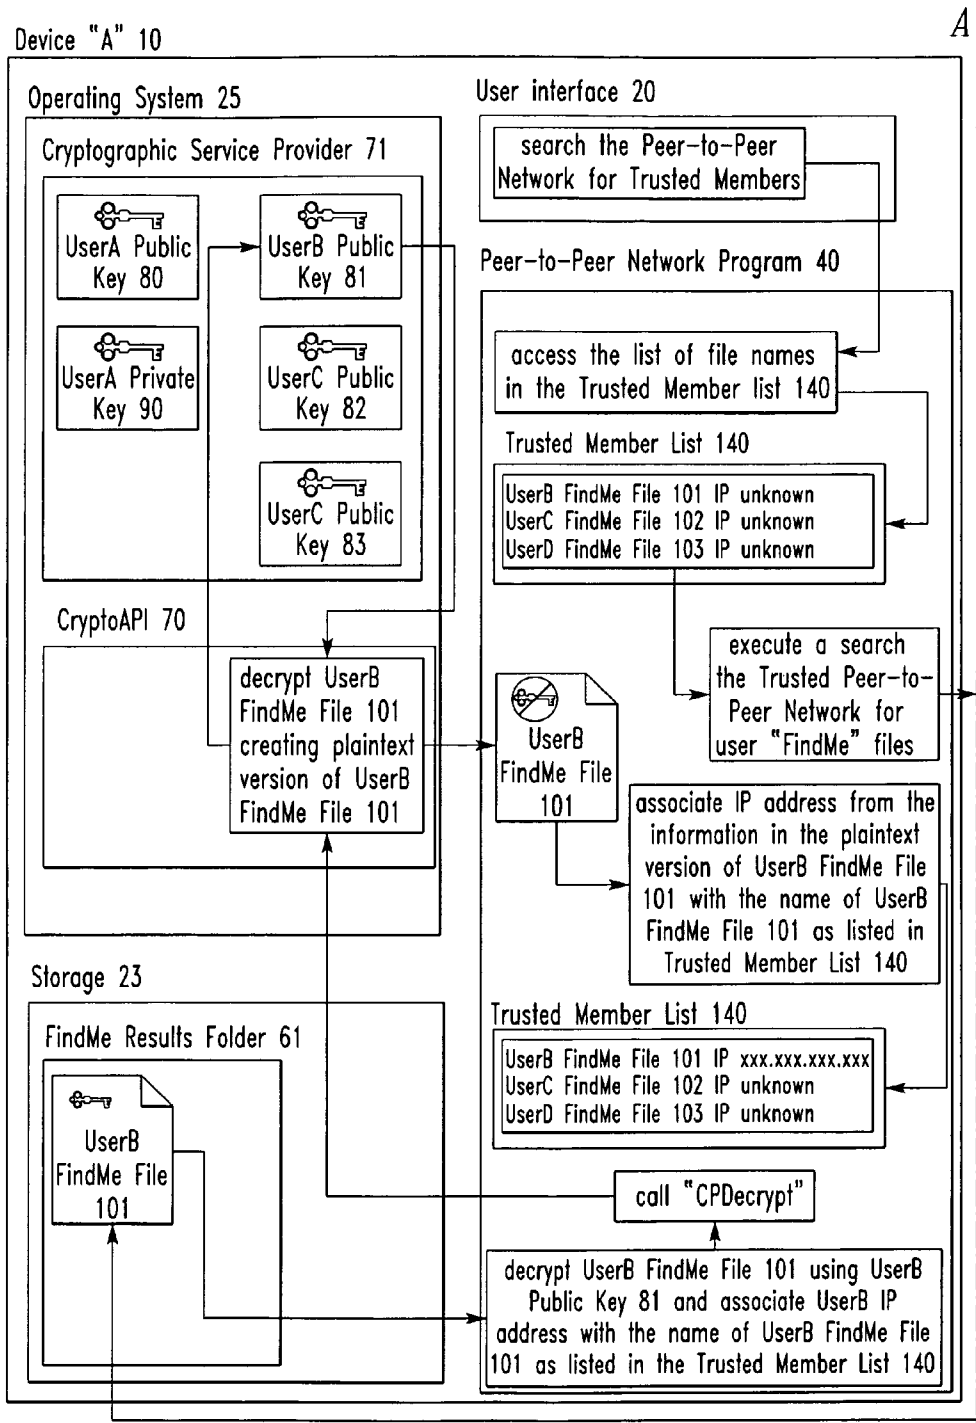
Device "A" 10

A

Operating System 25

Cryptographic Service Provider 71

UserA Public Key 80

UserB Public Key 81

UserA Private Key 90

UserC Public Key 82

UserC Public Key 83

CryptoAPI 70

decrypt UserB FindMe File 101 creating plaintext version of UserB FindMe File 101

User interface 20

search the Peer-to-Peer Network for Trusted Members

Peer-to-Peer Network Program 40

access the list of file names in the Trusted Member list 140

Trusted Member List 140

UserB FindMe File 101 IP unknown
UserC FindMe File 102 IP unknown
UserD FindMe File 103 IP unknown

execute a search the Trusted Peer-to-Peer Network for user "FindMe" files

UserB FindMe File 101

associate IP address from the information in the plaintext version of UserB FindMe File 101 with the name of UserB FindMe File 101 as listed in Trusted Member List 140

Storage 23

FindMe Results Folder 61

UserB FindMe File 101

Trusted Member List 140

UserB FindMe File 101 IP xxx.xxx.xxx.xxx
UserC FindMe File 102 IP unknown
UserD FindMe File 103 IP unknown

call "CPDecrypt"

decrypt UserB FindMe File 101 using UserB Public Key 81 and associate UserB IP address with the name of UserB FindMe File 101 as listed in the Trusted Member List 140